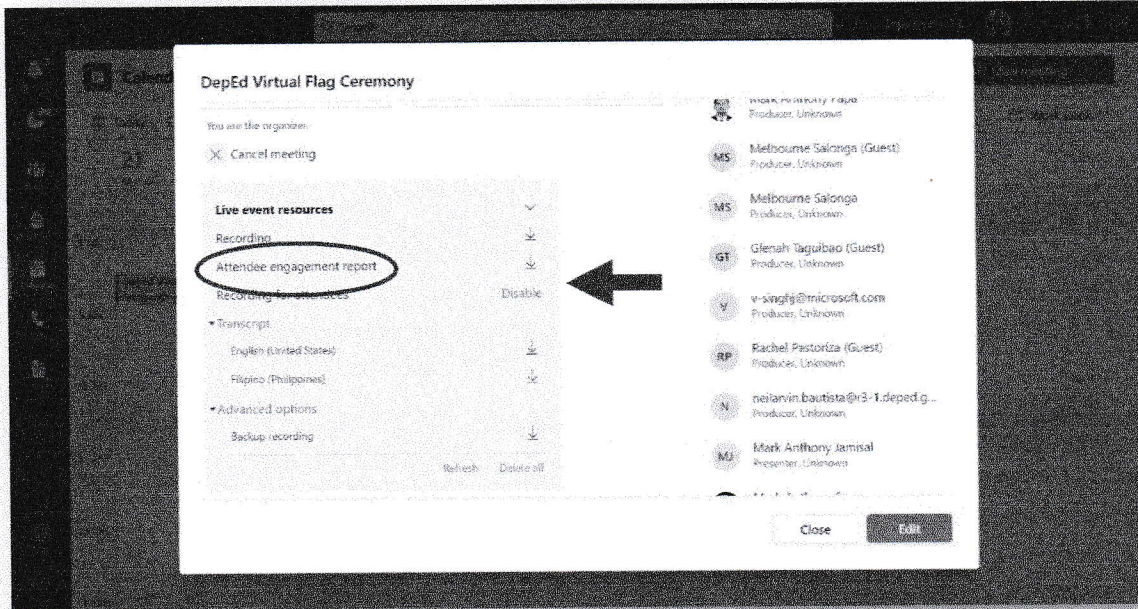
DepEd Virtual Flag Ceremony

You are the organizer.

Cancel meeting

Live event resources

Recording

Attendee engagement report

Recording for attendees Disable

Transcript

English (United States)

Filipino (Philippines)

Advanced options

Backup recording

Refresh Delete all

Mark Anthony Papa
Producer, Unknown

MS Melbourne Salonga (Guest)
Producer, Unknown

MS Melbourne Salonga
Producer, Unknown

GT Glenah Taguibao (Guest)
Producer, Unknown

V v-singhj@microsoft.com
Producer, Unknown

RP Rachel Pastoriza (Guest)
Producer, Unknown

N neilarvin.bautista@r3-1.deped.g...
Producer, Unknown

MJ Mark Anthony Jamisal
Presenter, Unknown

Close Edit